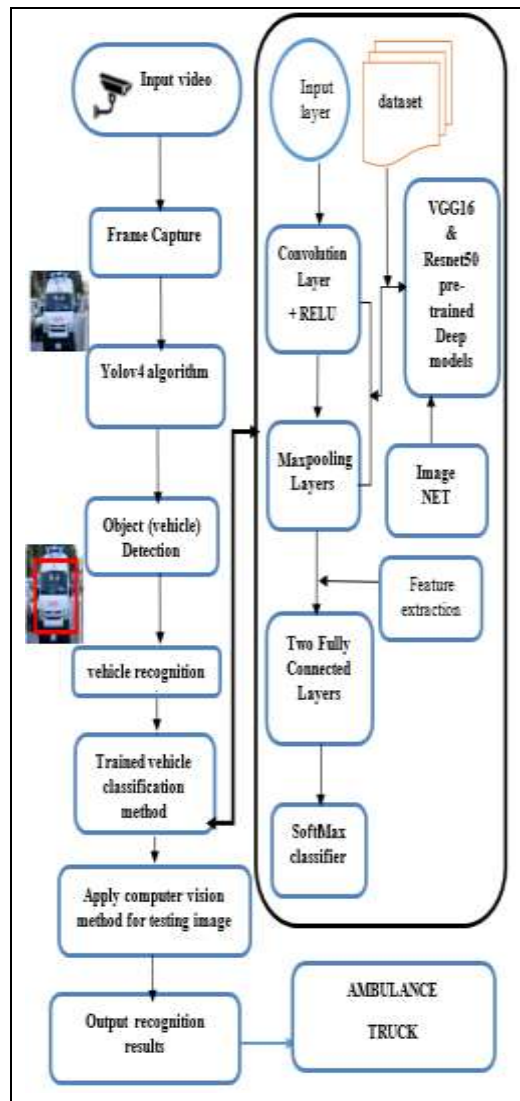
Input video

Frame Capture

Yolov4 algorithm

Object (vehicle) Detection

vehicle recognition

Trained vehicle classification method

Apply computer vision method for testing image

Output recognition results

AMBULANCE

TRUCK

Input layer

dataset

Convolution Layer + RELU

VGG16 & Resnet50 pre-trained Deep models

Maxpooling Layers

Image NET

Feature extraction

Two Fully Connected Layers

SoftMax classifier